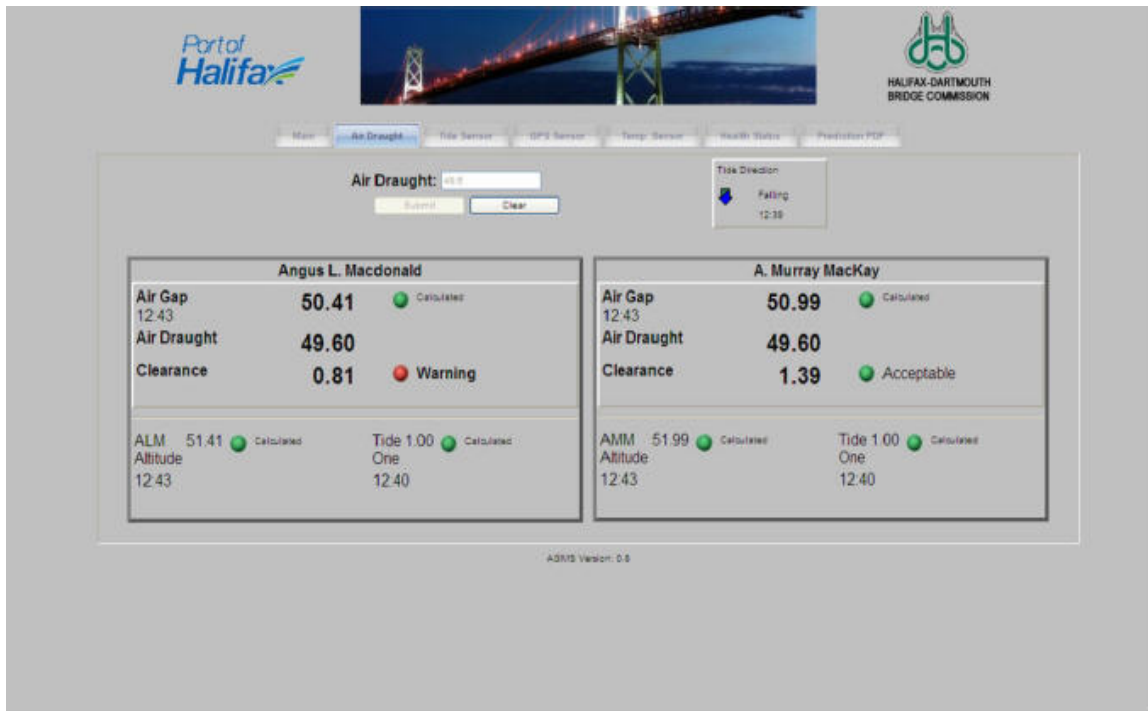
Port of Halifax

HALIFAX-DARTMOUTH BRIDGE COMMISSION

Main | Air Draught | Tide Sensor | GPS Sensor | Temp. Sensor | Health Status | Prediction PDF

Air Draught: 49.6

Submit | Clear

Tide Direction
Falling
12:39

Angus L. Macdonald

Air Gap 12:43 50.41 Calculated
Air Draught 49.60
Clearance 0.81 Warning

ALM Altitude 12:43 51.41 Calculated
Tide One 12:40 1.00 Calculated

A. Murray MacKay

Air Gap 12:43 50.99 Calculated
Air Draught 49.60
Clearance 1.39 Acceptable

AMM Altitude 12:43 51.99 Calculated
Tide One 12:40 1.00 Calculated

AGMS Version: 0.6